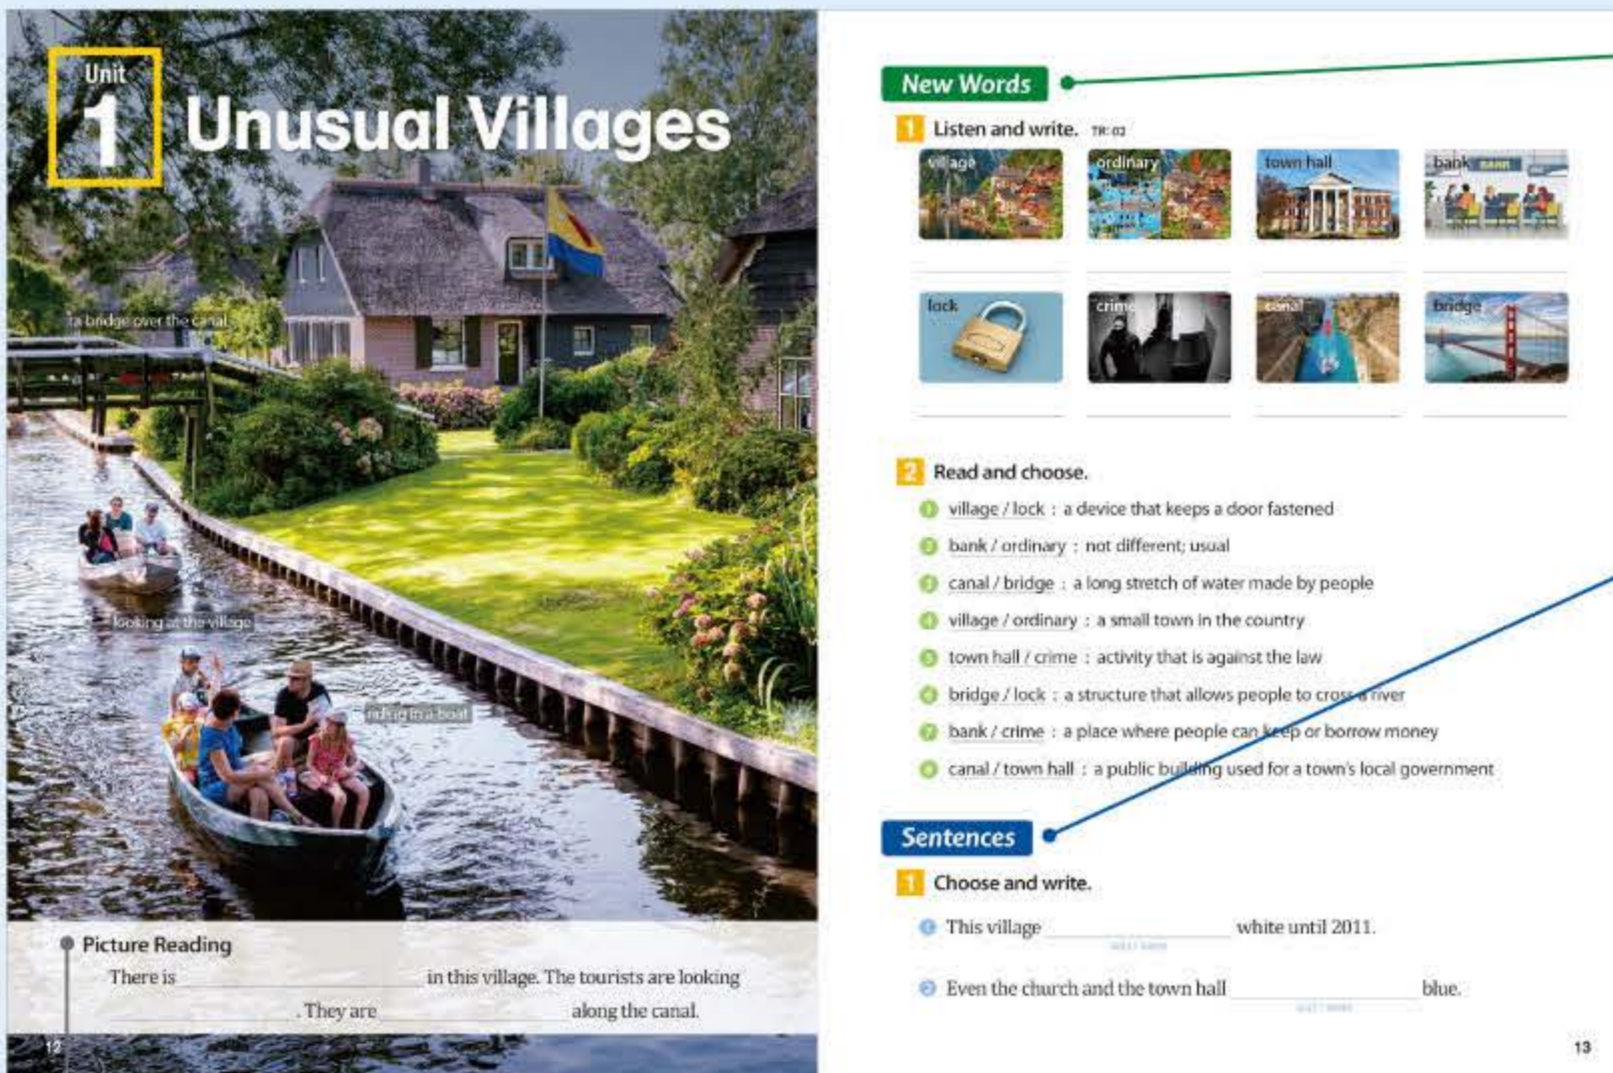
Unit 1 Unusual Villages

a bridge over the canal

looking at the village

riding in a boat

Picture Reading

There is ______ in this village. The tourists are looking ______. They are ______ along the canal.

12

New Words

1 Listen and write. TR-02

village ordinary town hall bank BANK

lock crime canal bridge

2 Read and choose.

1 village / lock : a device that keeps a door fastened
2 bank / ordinary : not different; usual
3 canal / bridge : a long stretch of water made by people
4 village / ordinary : a small town in the country
5 town hall / crime : activity that is against the law
6 bridge / lock : a structure that allows people to cross a river
7 bank / crime : a place where people can keep or borrow money
8 canal / town hall : a public building used for a town's local government

Sentences

1 Choose and write.

1 This village ______ white until 2011.
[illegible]

2 Even the church and the town hall ______ blue.
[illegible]

13